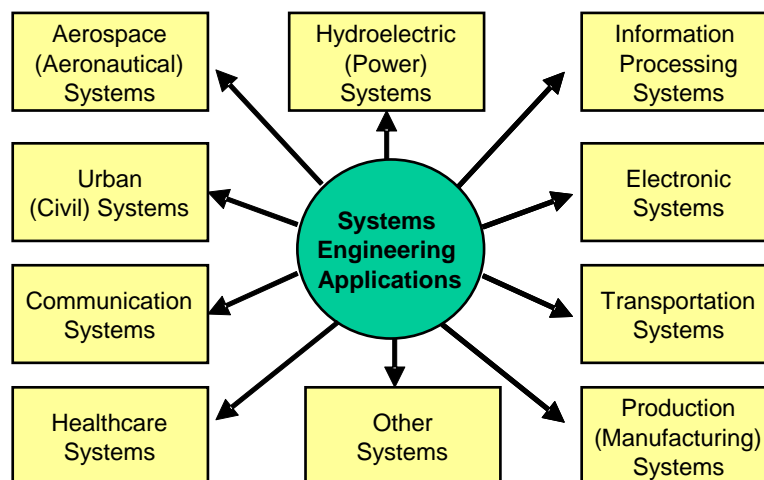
Aerospace (Aeronautical) Systems

Hydroelectric (Power) Systems

Information Processing Systems

Urban (Civil) Systems

Systems Engineering Applications

Electronic Systems

Communication Systems

Transportation Systems

Healthcare Systems

Other Systems

Production (Manufacturing) Systems